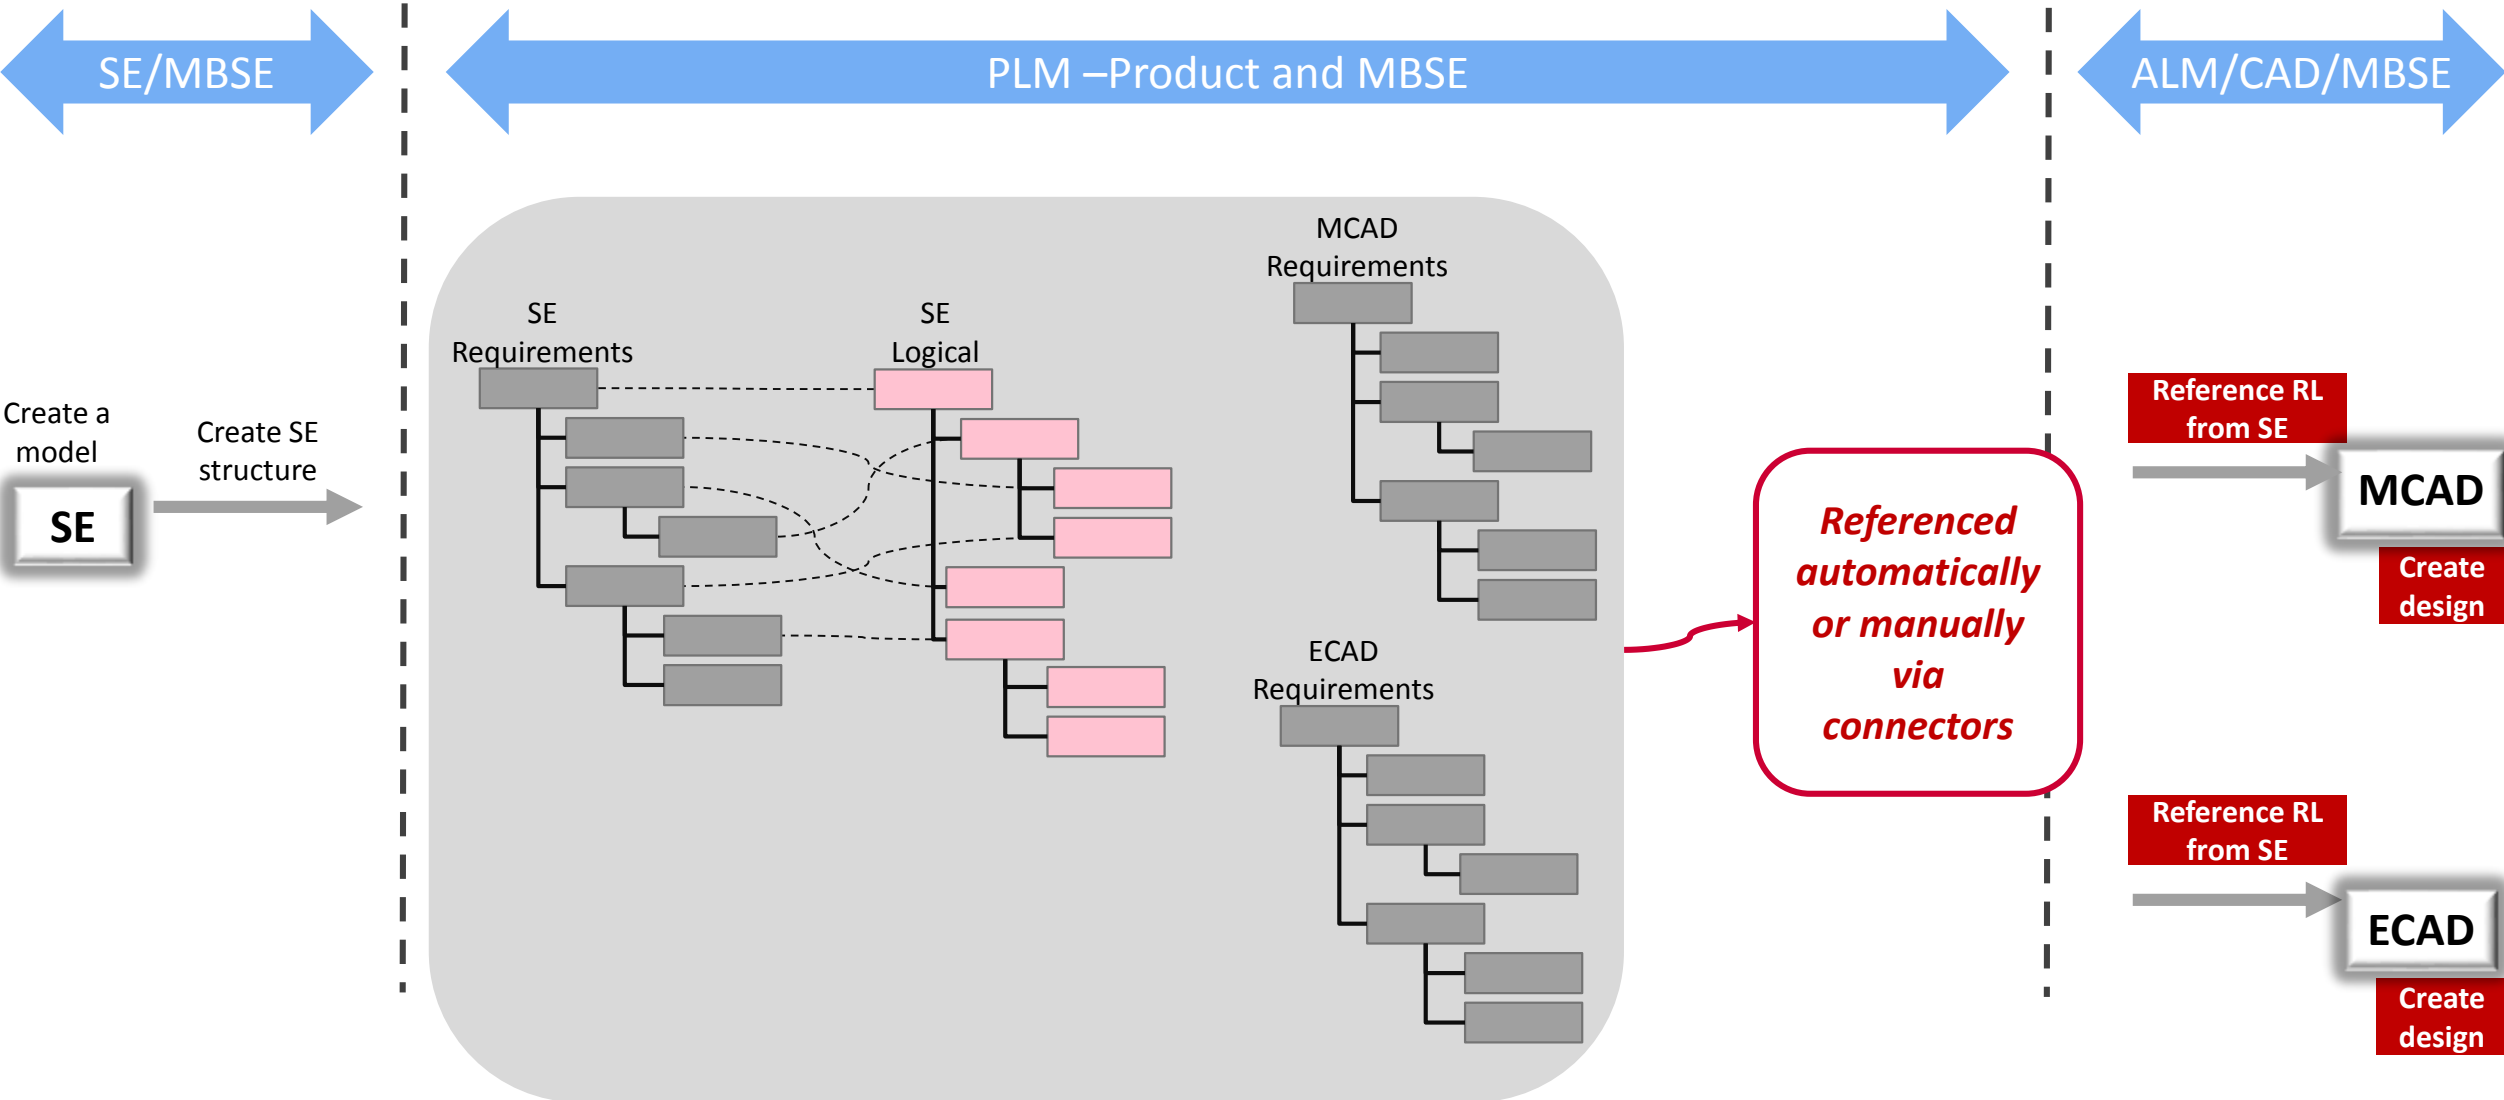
SE/MBSE

PLM –Product and MBSE

ALM/CAD/MBSE

Create a model

SE

Create SE structure

SE Requirements

SE Logical

MCAD Requirements

ECAD Requirements

Referenced automatically or manually via connectors

Reference RL from SE

MCAD

Create design

Reference RL from SE

ECAD

Create design